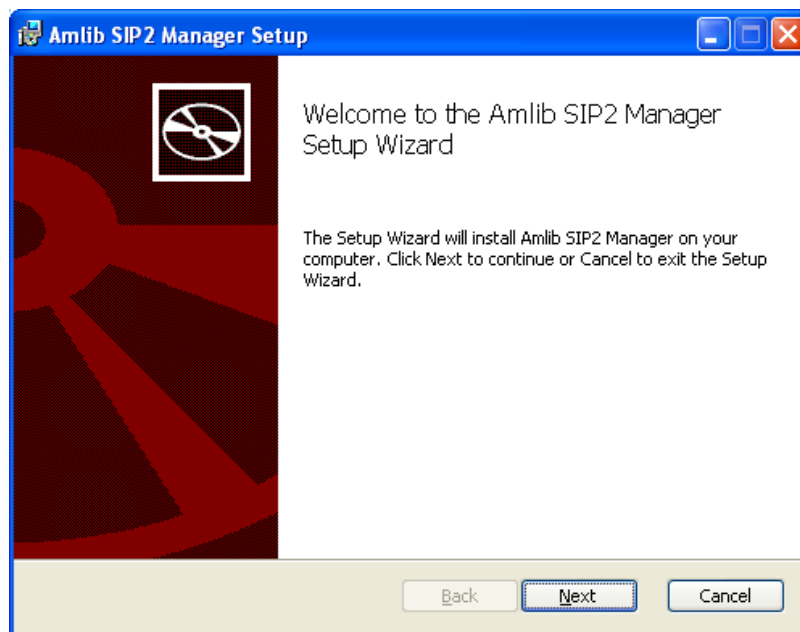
Amlib SIP2 Manager Setup

Welcome to the Amlib SIP2 Manager Setup Wizard

The Setup Wizard will install Amlib SIP2 Manager on your computer. Click Next to continue or Cancel to exit the Setup Wizard.

Back
Next
Cancel